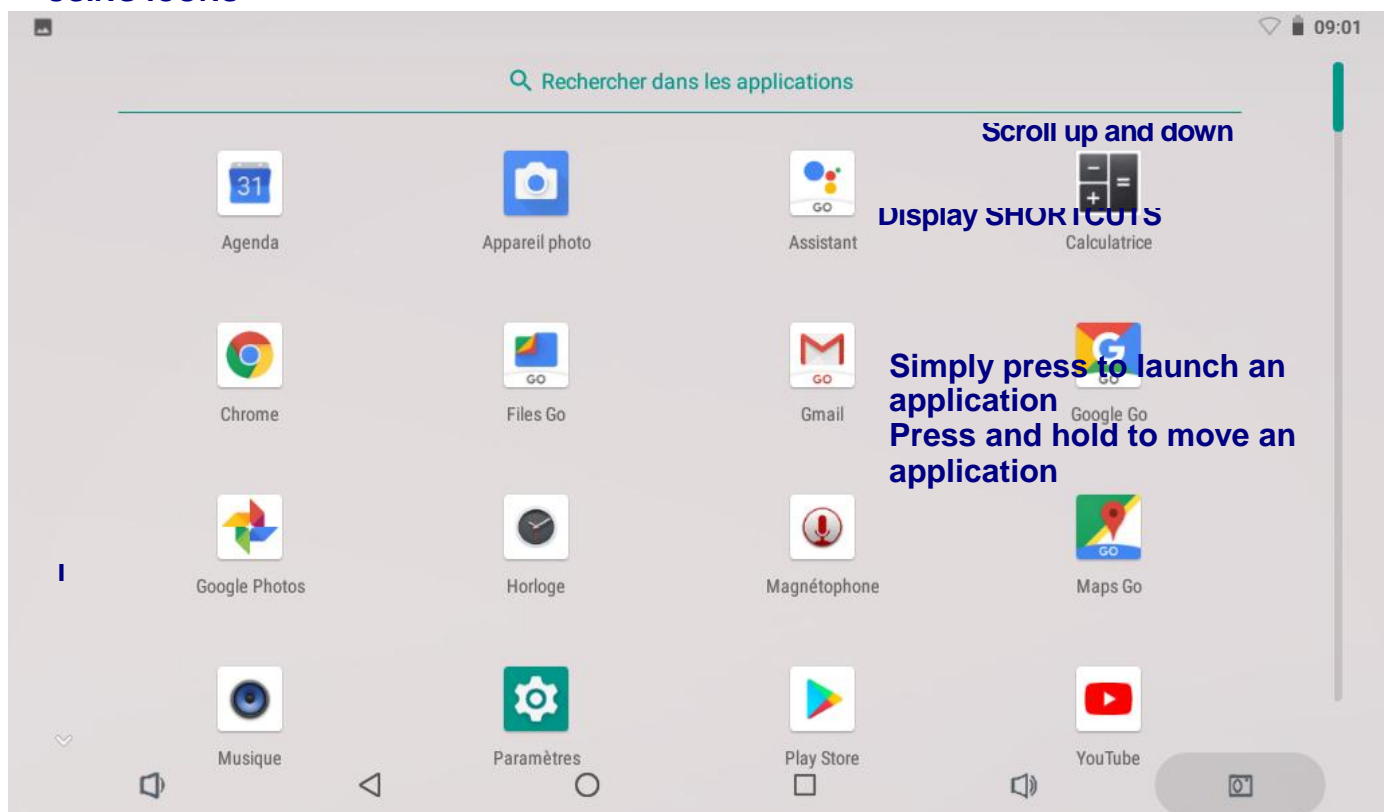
09:01

Rechercher dans les applications

Scroll up and down

31

Agenda

Appareil photo

GO

Assistant

Display SHORTCUTS

Calculatrice

Chrome

GO

Files Go

GO

Gmail

Simply press to launch an application
Press and hold to move an application

GO

Google Go

Google Photos

Horloge

Magnétophone

GO

Maps Go

Musique

Paramètres

Play Store

YouTube